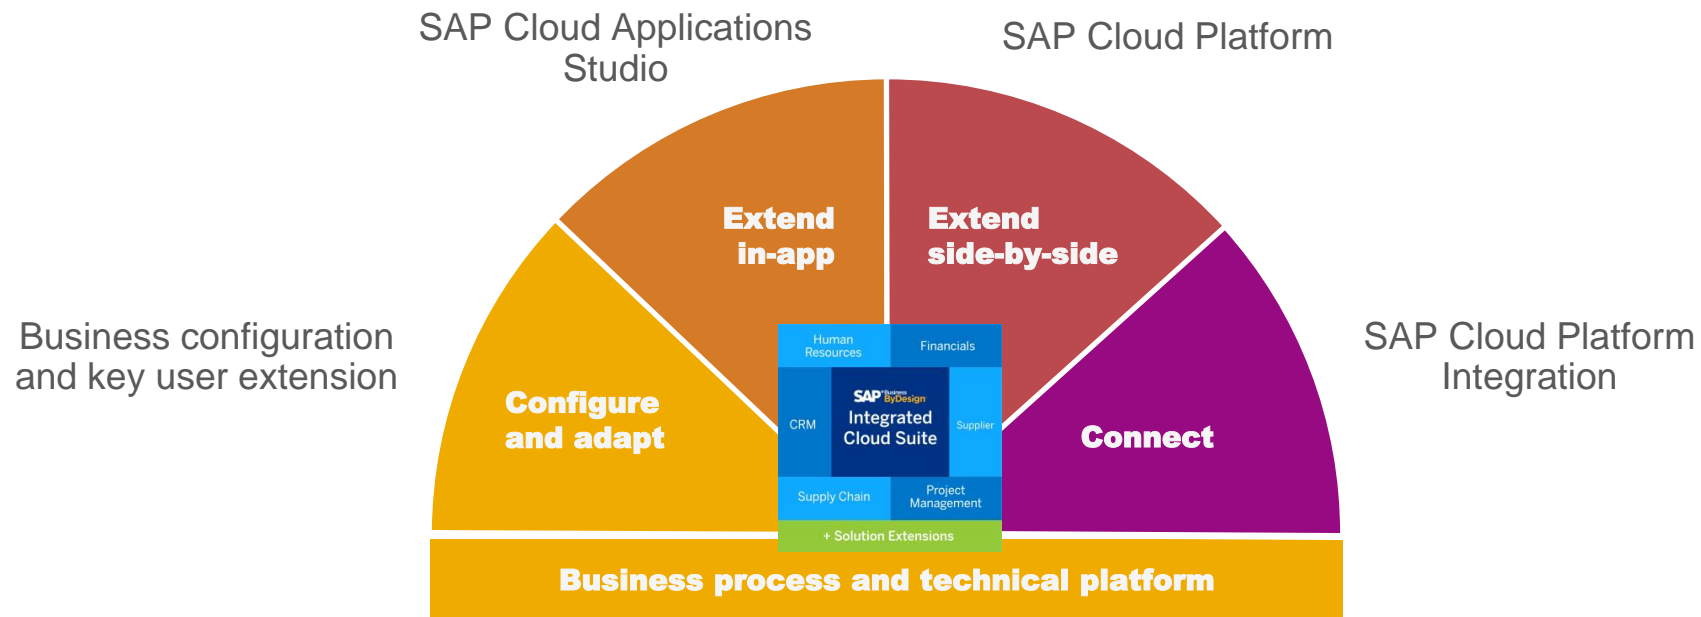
SAP Cloud Applications Studio

SAP Cloud Platform

Business configuration and key user extension

SAP Cloud Platform Integration

Extend in-app

Extend side-by-side

Configure and adapt

Connect

Human Resources

Financials

CRM

SAP Business ByDesign

Integrated Cloud Suite

Supplier

Supply Chain

Project Management

+ Solution Extensions

Business process and technical platform